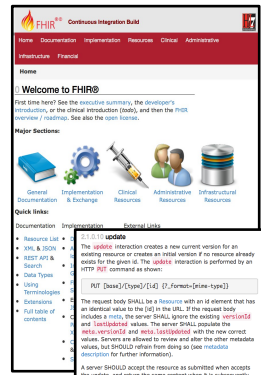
FHIR® Continuous Integration Build

Home Documentation Implementation Resources Clinical Administrative Infrastructure Financial

Home

Welcome to FHIR®

First time here? See the executive summary, the developer's introduction, or the clinical introduction (todo), and then the FHIR overview / roadmap. See also the open license.

Major Sections:

General Documentation

Implementation & Exchange

Clinical Resources

Administrative Resources

Infrastructural Resources

Quick links:

Documentation Implementation External Links

Resource List
XML & JSON
REST API & Search
Data Types
Using Terminologies
Extensions
Full table of contents

2.1.0.10 update

The update interaction creates a new current version for an existing resource or creates an initial version if no resource already exists for the given id. The update interaction is performed by an HTTP PUT command as shown:

PUT [base]/[type]/[id] {?_format=[mime-type]}

The request body SHALL be a Resource with an id element that has an identical value to the [id] in the URL. If the request body includes a meta, the server SHALL ignore the existing versionId and lastUpdated values. The server SHALL populate the meta.versionId and meta.lastUpdated with the new correct values. Servers are allowed to review and alter the other metadata values, but SHOULD refrain from doing so (see metadata description for further information).

A server SHOULD accept the resource as submitted when accepts the update, and return the same content when it is subsequently